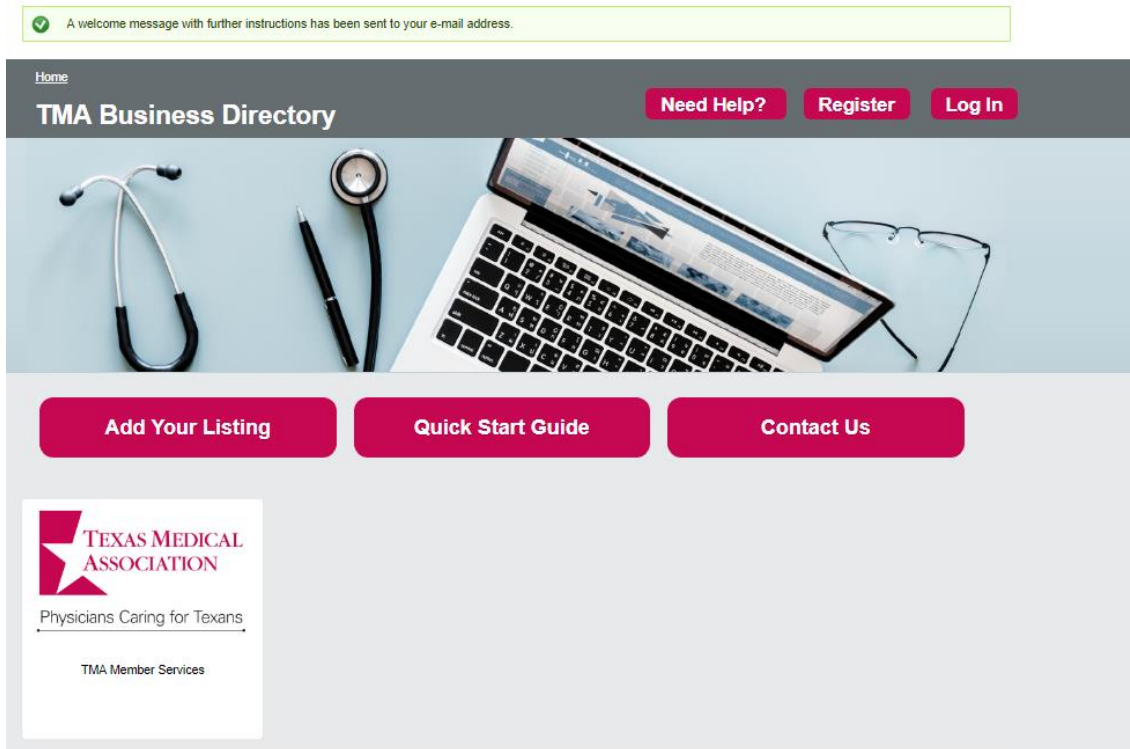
A welcome message with further instructions has been sent to your e-mail address.

Home

TMA Business Directory

Need Help?

Register

Log In

Add Your Listing

Quick Start Guide

Contact Us

TEXAS MEDICAL ASSOCIATION

Physicians Caring for Texans

TMA Member Services